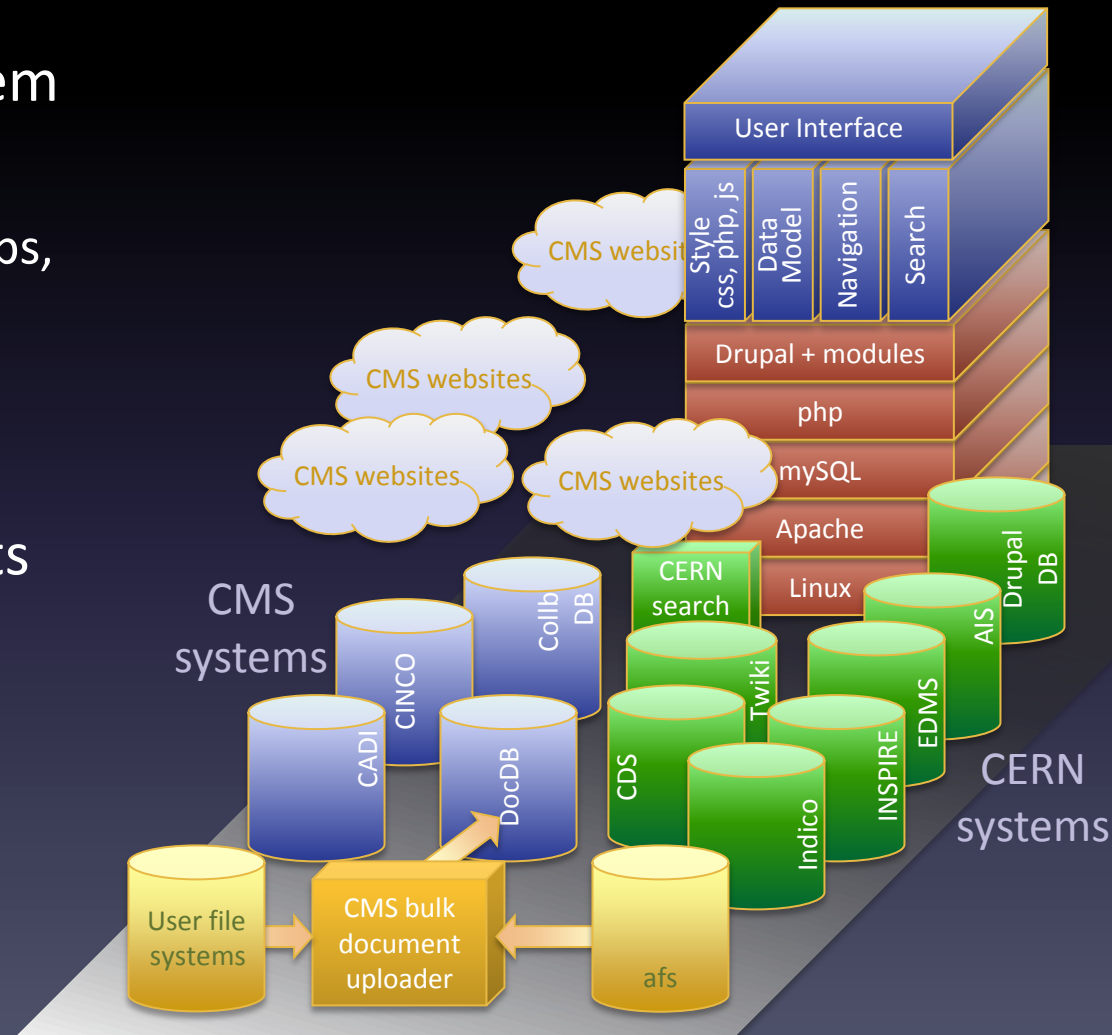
em

os,

ts

User Interface

Style css, php, js

Data Model

Navigation

Search

CMS websit

Drupal + modules

CMS websites

php

CMS websites

CMS websites

mySQL

Apache

CERN search

Linux

Drupal DB

AIS

CMS systems

CINCO

Collb DB

Twiki

EDMS

CADI

DocDB

CDS

INSPIRE

Indico

CERN systems

User file systems

CMS bulk document uploader

afs